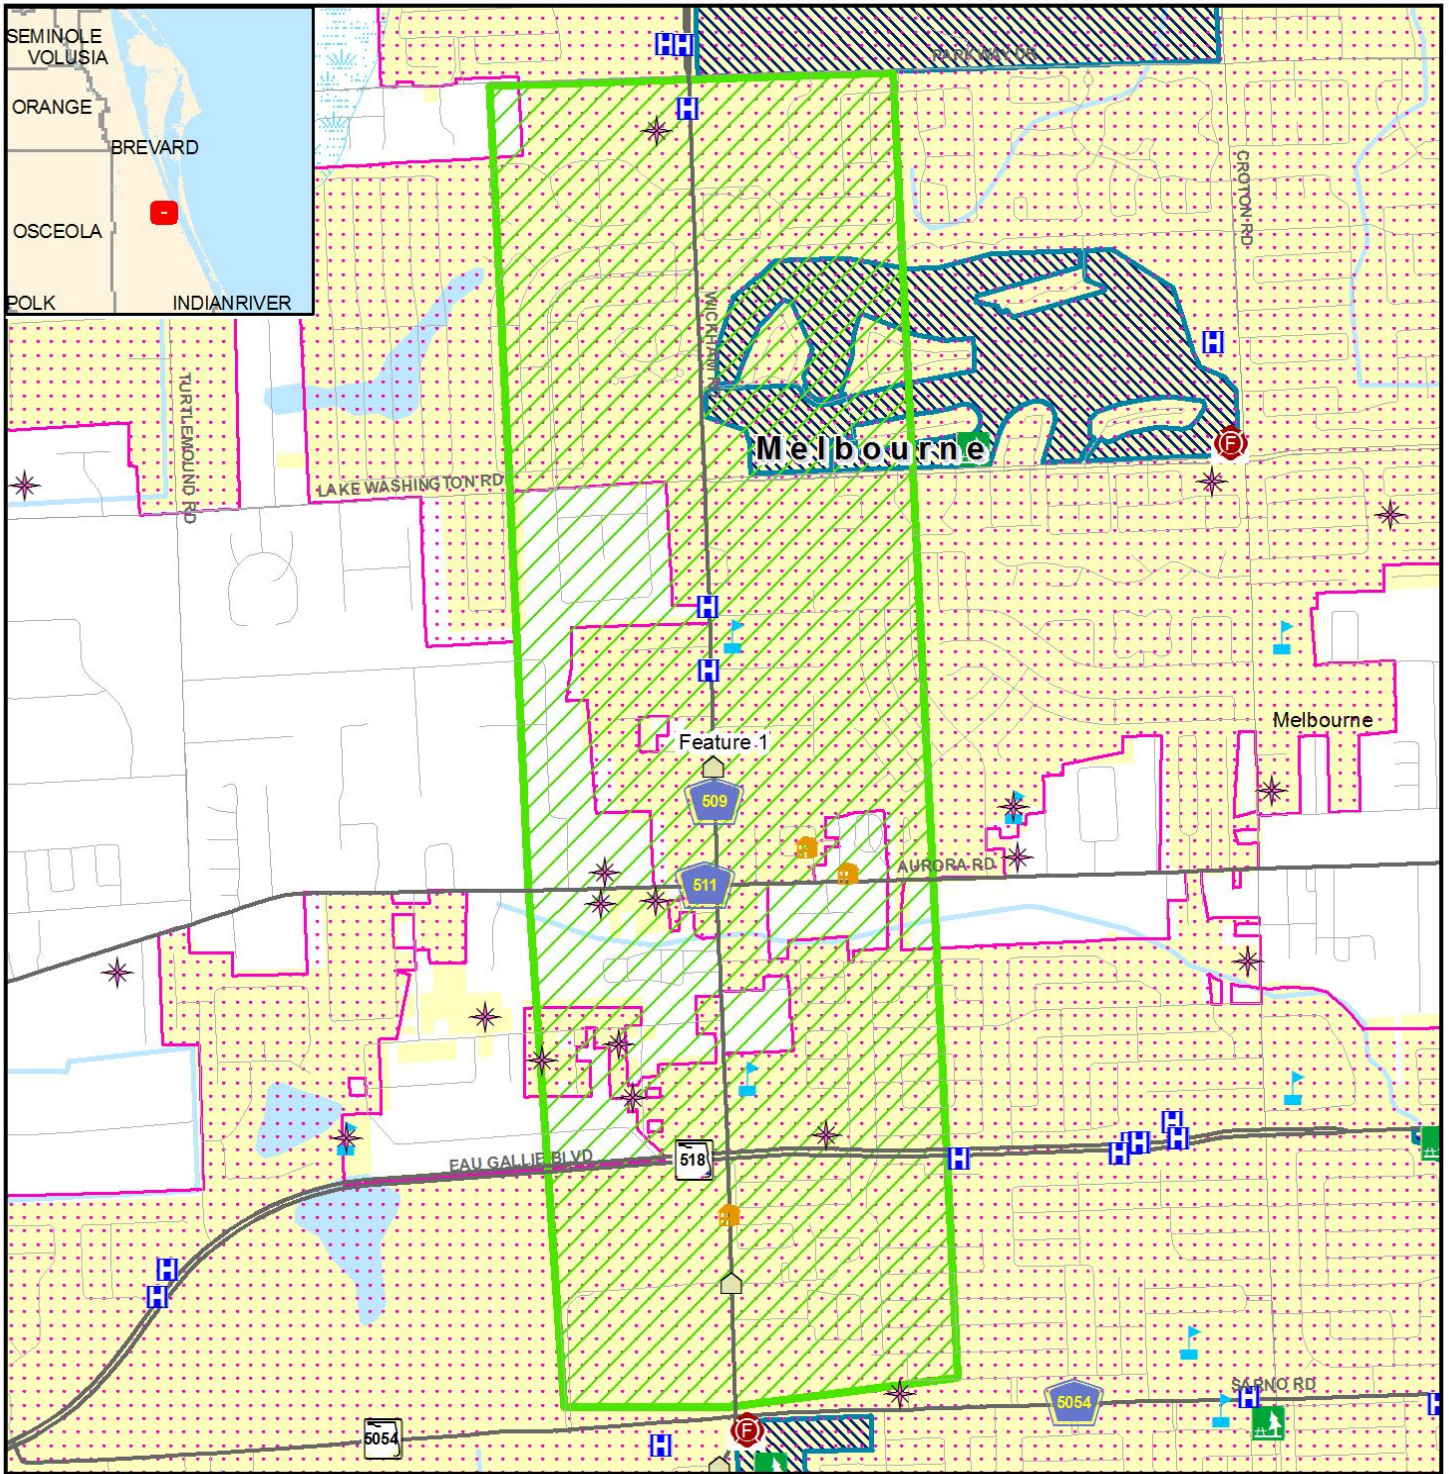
SEMINOLE
VOLUSIA
ORANGE
BREVARD
OSCEOLA
POLK
INDIANRIVER

PARKWAY DR
CROTON RD
WICKHAM RD
TURTLEMOUND RD
LAKE WASHINGTON RD
Melbourne
Melbourne
Feature 1
509
511
AURORA RD
EAU GALLIE BLVD
518
5054
5054
SARNO RD